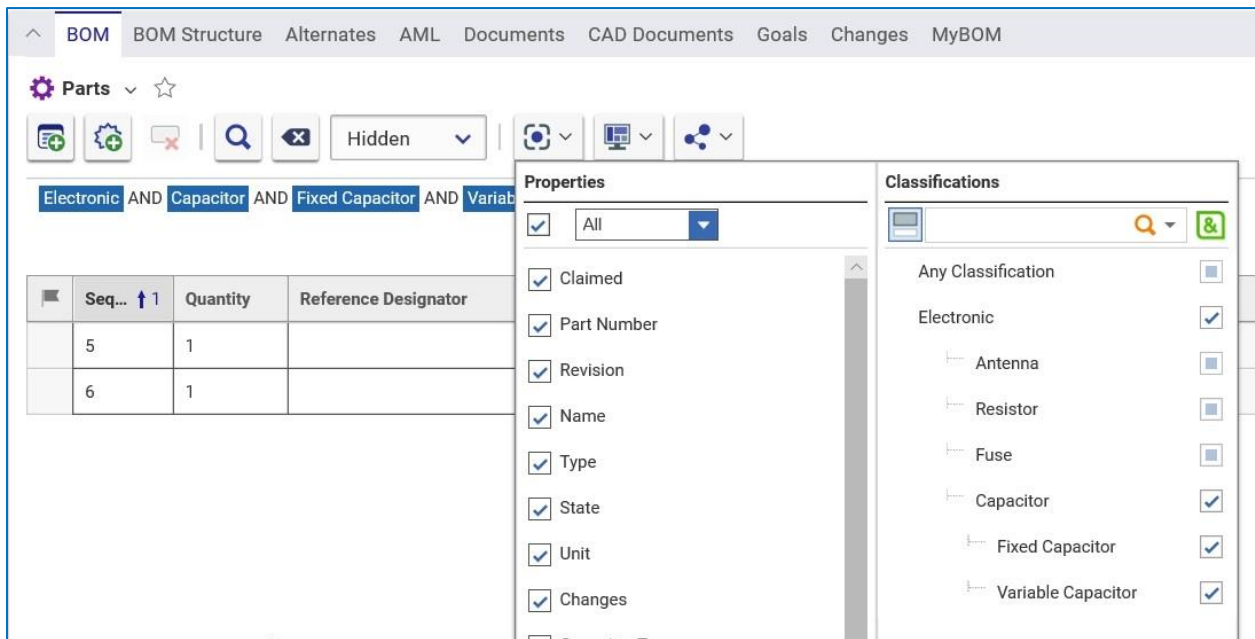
BOM BOM Structure Alternates AML Documents CAD Documents Goals Changes MyBOM

Parts

Hidden

Electronic AND Capacitor AND Fixed Capacitor AND Variab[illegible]

| | Seq... ↑1 | Quantity | Reference Designator |
|---|---|---|---|
| | 5 | 1 | |
| | 6 | 1 | |

Properties

All

Claimed
Part Number
Revision
Name
Type
State
Unit
Changes

Classifications

Any Classification
Electronic
Antenna
Resistor
Fuse
Capacitor
Fixed Capacitor
Variable Capacitor